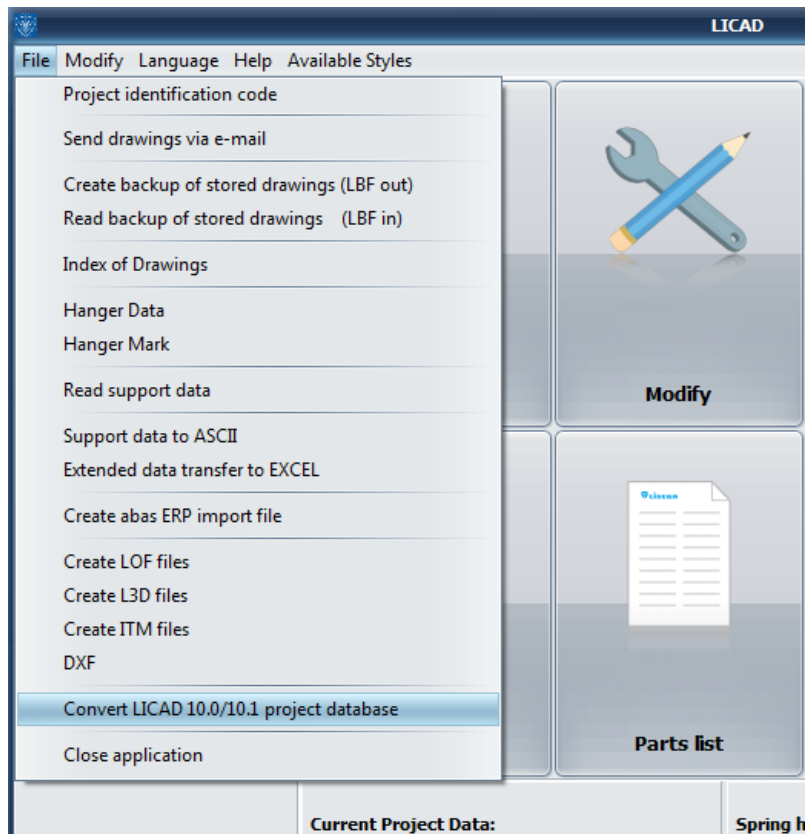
LICAD

File Modify Language Help Available Styles

Project identification code

Send drawings via e-mail

Create backup of stored drawings (LBF out)
Read backup of stored drawings (LBF in)

Index of Drawings

Hanger Data
Hanger Mark

Read support data

Support data to ASCII
Extended data transfer to EXCEL

Create abas ERP import file

Create LOF files
Create L3D files
Create ITM files
DXF

Convert LICAD 10.0/10.1 project database

Close application

Modify

Parts list

Current Project Data:

Spring h